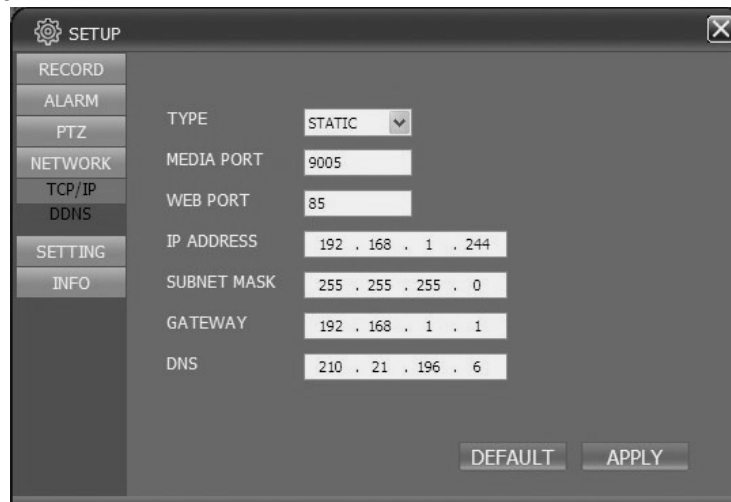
SETUP

RECORD
ALARM
PTZ
NETWORK
TCP/IP
DDNS
SETTING
INFO

TYPE STATIC
MEDIA PORT 9005
WEB PORT 85
IP ADDRESS 192 . 168 . 1 . 244
SUBNET MASK 255 . 255 . 255 . 0
GATEWAY 192 . 168 . 1 . 1
DNS 210 . 21 . 196 . 6

DEFAULT APPLY